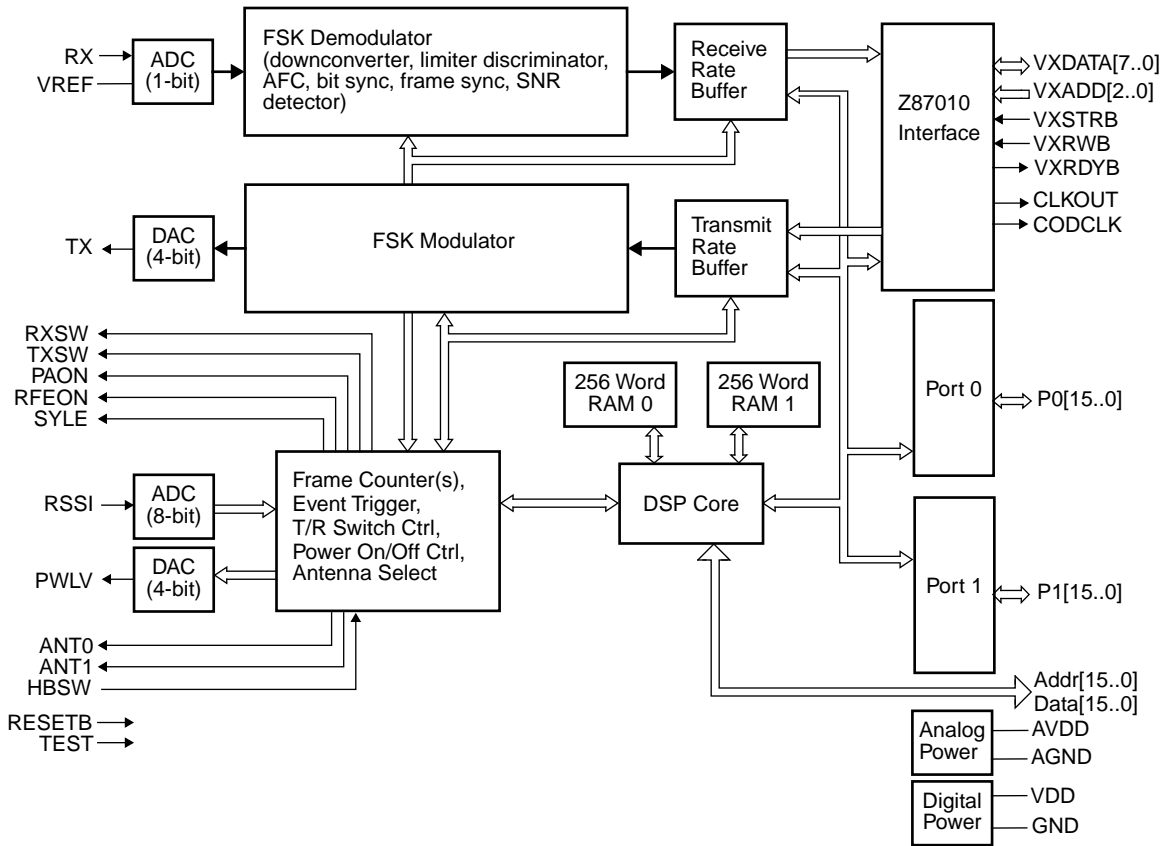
RX
VREF
ADC (1-bit)
FSK Demodulator (downconverter, limiter discriminator, AFC, bit sync, frame sync, SNR detector)
Receive Rate Buffer
Z87010 Interface
VXDATA[7..0]
VXADD[2..0]
VXSTRB
VXRWB
VXRDYB
CLKOUT
CODCLK
TX
DAC (4-bit)
FSK Modulator
Transmit Rate Buffer
RXSW
TXSW
PAON
RFEON
SYLE
256 Word RAM 0
256 Word RAM 1
Port 0
P0[15..0]
RSSI
ADC (8-bit)
Frame Counter(s), Event Trigger, T/R Switch Ctrl, Power On/Off Ctrl, Antenna Select
DSP Core
PWLV
DAC (4-bit)
Port 1
P1[15..0]
ANT0
ANT1
HBSW
Addr[15..0]
Data[15..0]
RESETB
TEST
Analog Power
AVDD
AGND
Digital Power
VDD
GND